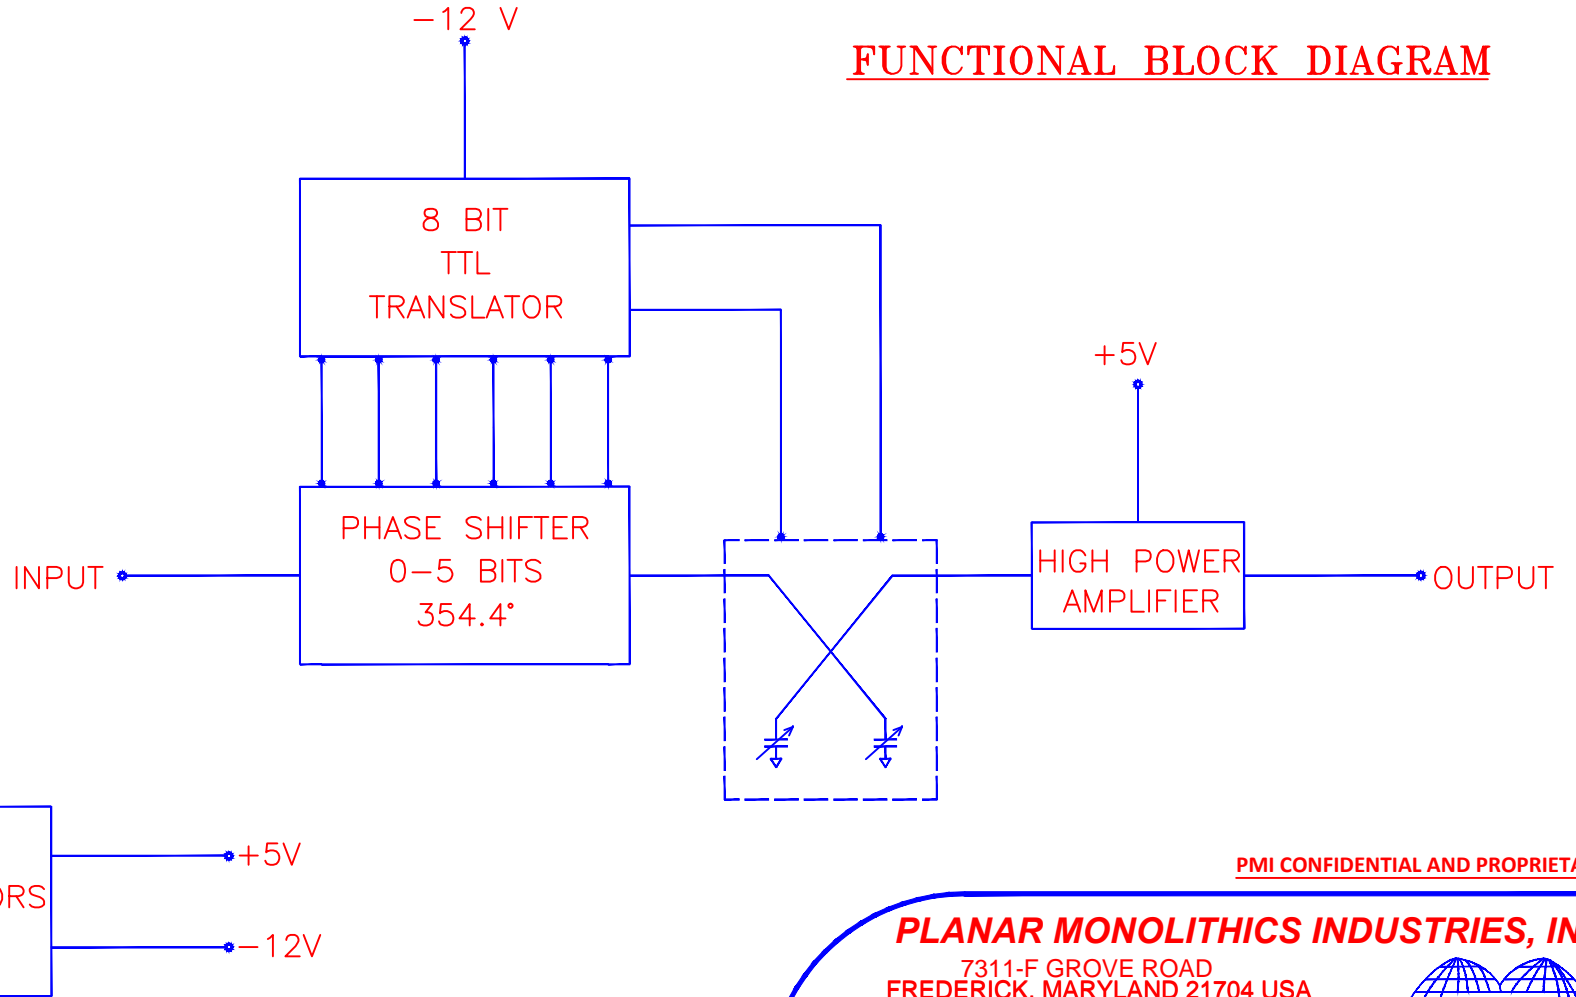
−12 V

FUNCTIONAL BLOCK DIAGRAM

8 BIT
TTL
TRANSLATOR

+5V

PHASE SHIFTER
0−5 BITS
354.4°

INPUT

HIGH POWER
AMPLIFIER

OUTPUT

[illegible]RS

+5V

−12V

PMI CONFIDENTIAL AND PROPRIET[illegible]

PLANAR MONOLITHICS INDUSTRIES, IN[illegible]
7311-F GROVE ROAD
FREDERICK, MARYLAND 21704 USA